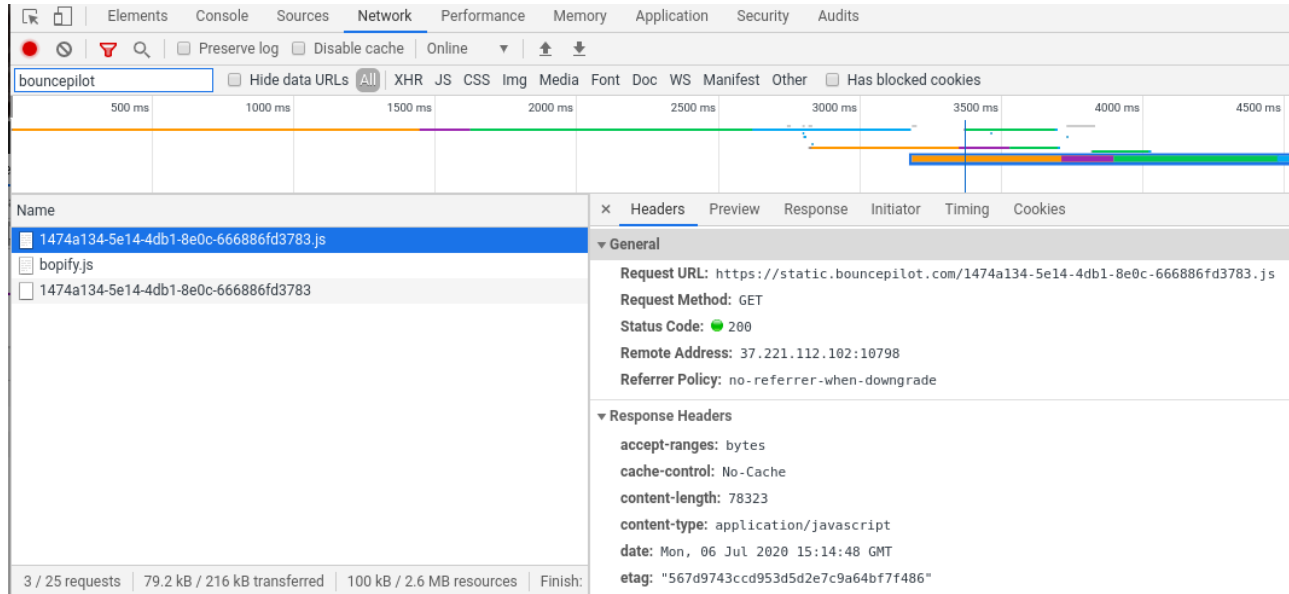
Elements Console Sources Network Performance Memory Application Security Audits

Preserve log Disable cache Online

bouncepilot

Hide data URLs All XHR JS CSS Img Media Font Doc WS Manifest Other Has blocked cookies

500 ms 1000 ms 1500 ms 2000 ms 2500 ms 3000 ms 3500 ms 4000 ms 4500 ms

Name

1474a134-5e14-4db1-8e0c-666886fd3783.js

bopify.js

1474a134-5e14-4db1-8e0c-666886fd3783

× Headers Preview Response Initiator Timing Cookies

▾ General

Request URL: https://static.bouncepilot.com/1474a134-5e14-4db1-8e0c-666886fd3783.js

Request Method: GET

Status Code: 200

Remote Address: 37.221.112.102:10798

Referrer Policy: no-referrer-when-downgrade

▾ Response Headers

accept-ranges: bytes

cache-control: No-Cache

content-length: 78323

content-type: application/javascript

date: Mon, 06 Jul 2020 15:14:48 GMT

etag: "567d9743ccd953d5d2e7c9a64bf7f486"

3 / 25 requests | 79.2 kB / 216 kB transferred | 100 kB / 2.6 MB resources | Finish: